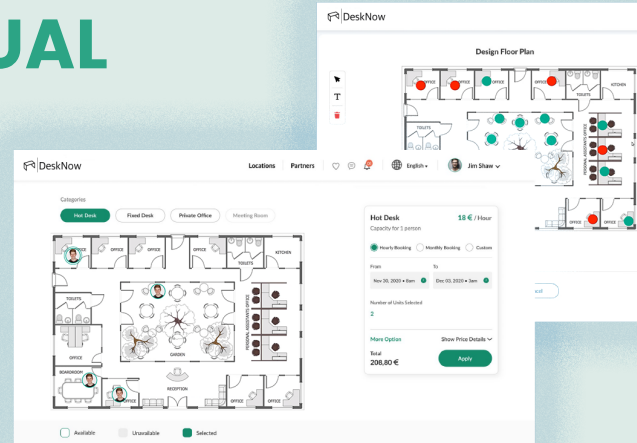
UAL

DeskNow

Design Floor Plan

OFFICE OFFICE OFFICE OFFICE

TOILETS

PERSONAL ASSISTANTS OFFICE

OFFICE OFFICE

DeskNow

Locations | Partners

English

Jim Shaw

Categories

Hot Desk | Fixed Desk | Private Office | Meeting Room

OFFICE OFFICE OFFICE OFFICE KITCHEN

TOILETS

TOILETS

OFFICE

GARDEN

PERSONAL ASSISTANTS OFFICE

BOARDROOM

OFFICE

RECEPTION

OFFICE OFFICE

Hot Desk

18 € / Hour

Capacity for 1 person

Hourly Booking | Monthly Booking | Custom

From

To

Nov 28, 2020 • 8am

Dec 03, 2020 • 3pm

Number of Units Selected

2

More Option

Show Price Details

Total

208,80 €

Apply

Available | Unavailable | Selected